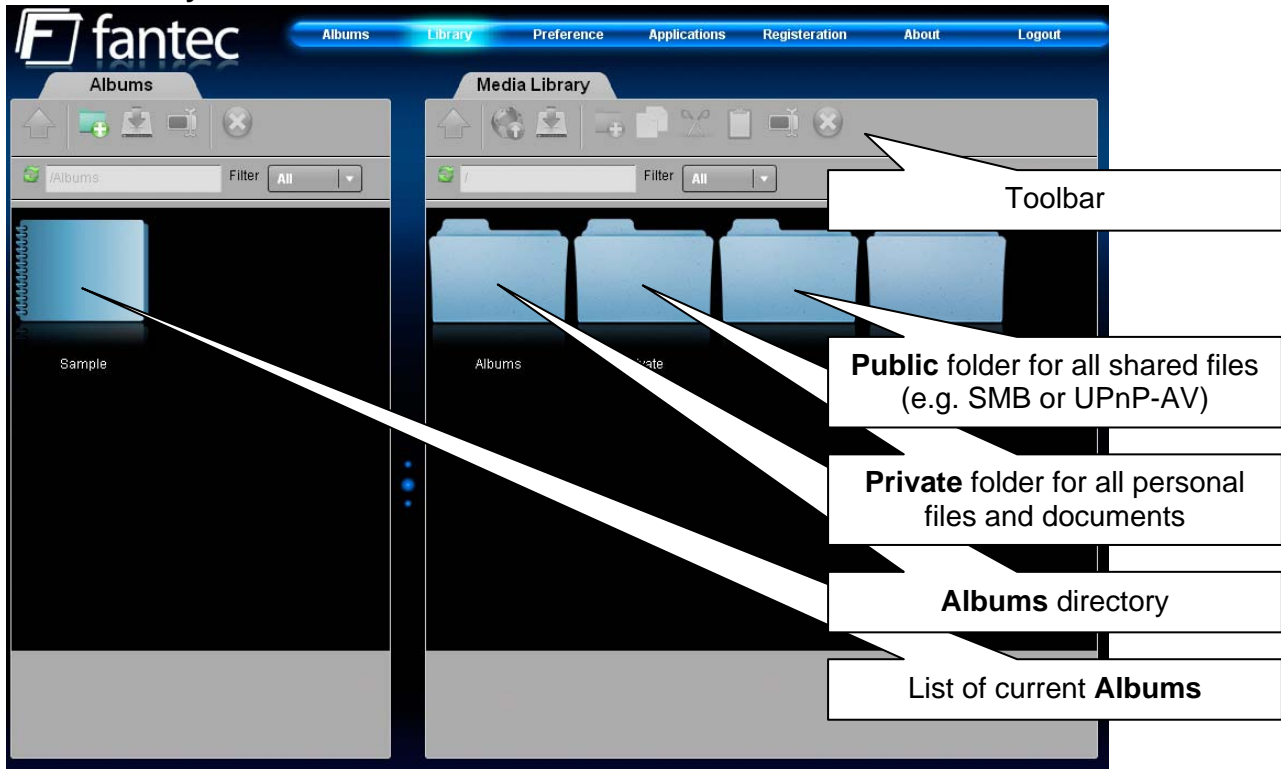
fantec

Albums Library Preference Applications Registeration About Logout

Albums

/Albums Filter All

Sample

Media Library

/ Filter All

Albums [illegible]vate

Toolbar

**Public** folder for all shared files (e.g. SMB or UPnP-AV)

**Private** folder for all personal files and documents

**Albums** directory

List of current **Albums**